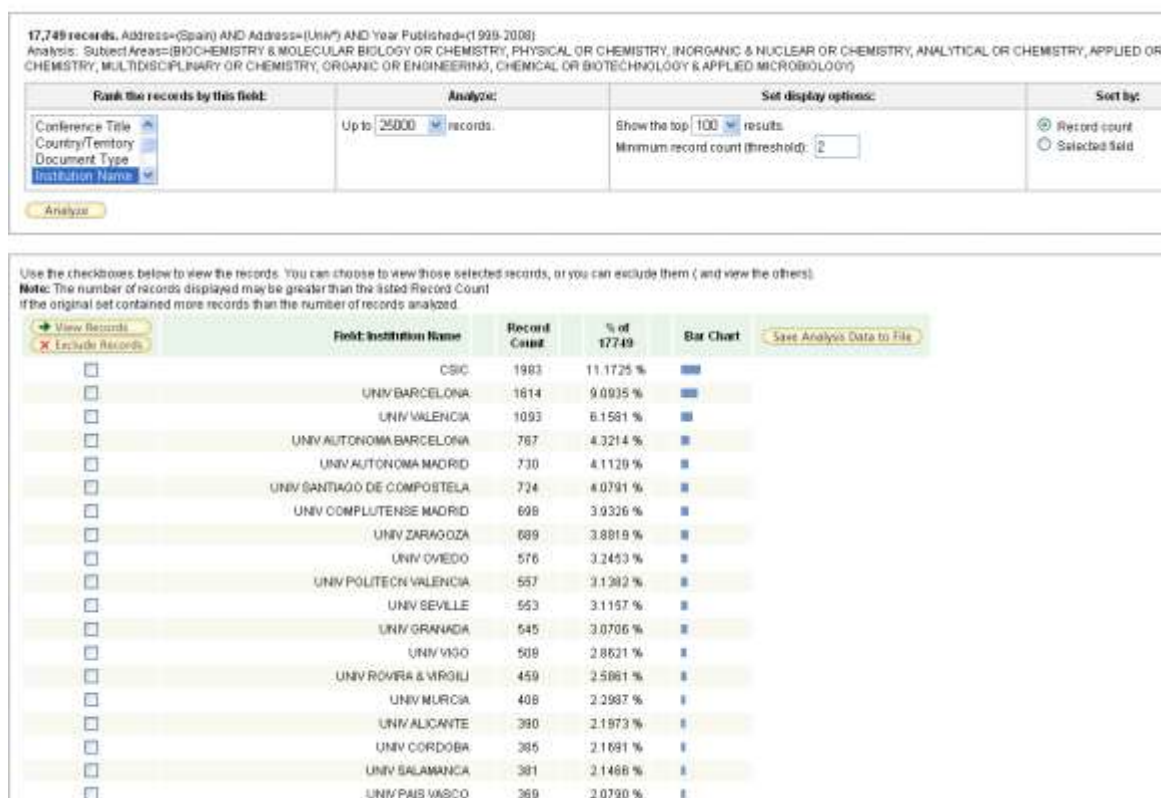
**17,749 records.** Address=(Spain) AND Address=(Univ*) AND Year Published=(1999-2008)
Analysis: Subject Areas=(BIOCHEMISTRY & MOLECULAR BIOLOGY OR CHEMISTRY, PHYSICAL OR CHEMISTRY, INORGANIC & NUCLEAR OR CHEMISTRY, ANALYTICAL OR CHEMISTRY, APPLIED OR CHEMISTRY, MULTIDISCIPLINARY OR CHEMISTRY, ORGANIC OR ENGINEERING, CHEMICAL OR BIOTECHNOLOGY & APPLIED MICROBIOLOGY)

| Rank the records by this field: | Analyze: | Set display options: | Sort by: |
|---|---|---|---|
| Conference Title, Country/Territory, Document Type, Institution Name | Up to 25000 records. | Show the top 100 results. Minimum record count (threshold): 2 | Record count, Selected field |

Analyze

Use the checkboxes below to view the records. You can choose to view those selected records, or you can exclude them ( and view the others).
**Note:** The number of records displayed may be greater than the listed Record Count if the original set contained more records than the number of records analyzed.

| View Records / Exclude Records | Field: Institution Name | Record Count | % of 17749 | Bar Chart | Save Analysis Data to File |
|---|---|---|---|---|---|
| ☐ | CSIC | 1983 | 11.1725 % | | |
| ☐ | UNIV BARCELONA | 1614 | 9.0935 % | | |
| ☐ | UNIV VALENCIA | 1093 | 6.1581 % | | |
| ☐ | UNIV AUTONOMA BARCELONA | 767 | 4.3214 % | | |
| ☐ | UNIV AUTONOMA MADRID | 730 | 4.1129 % | | |
| ☐ | UNIV SANTIAGO DE COMPOSTELA | 724 | 4.0791 % | | |
| ☐ | UNIV COMPLUTENSE MADRID | 698 | 3.9326 % | | |
| ☐ | UNIV ZARAGOZA | 689 | 3.8819 % | | |
| ☐ | UNIV OVIEDO | 576 | 3.2453 % | | |
| ☐ | UNIV POLITECN VALENCIA | 557 | 3.1382 % | | |
| ☐ | UNIV SEVILLE | 553 | 3.1157 % | | |
| ☐ | UNIV GRANADA | 545 | 3.0706 % | | |
| ☐ | UNIV VIGO | 508 | 2.8621 % | | |
| ☐ | UNIV ROVIRA & VIRGILI | 459 | 2.5861 % | | |
| ☐ | UNIV MURCIA | 408 | 2.2987 % | | |
| ☐ | UNIV ALICANTE | 390 | 2.1973 % | | |
| ☐ | UNIV CORDOBA | 385 | 2.1691 % | | |
| ☐ | UNIV SALAMANCA | 381 | 2.1466 % | | |
| ☐ | UNIV PAIS VASCO | 369 | 2.0790 % | | |